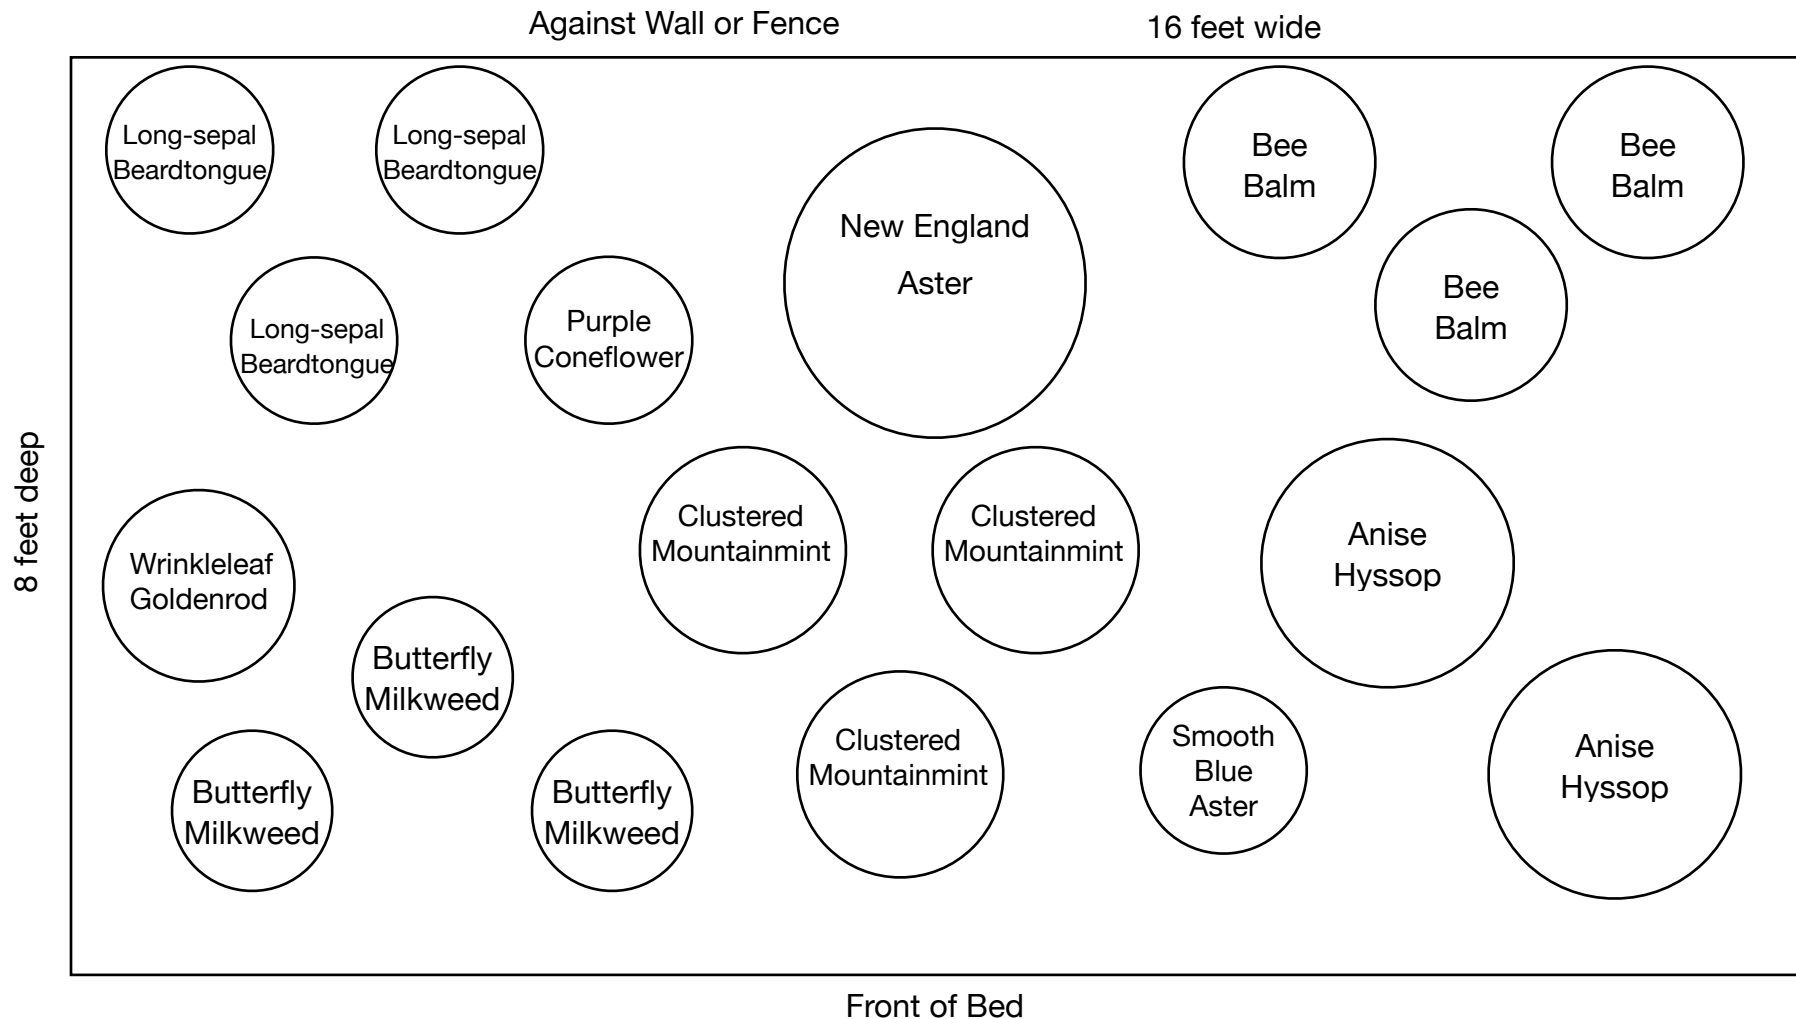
Against Wall or Fence

16 feet wide

8 feet deep

Long-sepal Beardtongue

Long-sepal Beardtongue

New England Aster

Bee Balm

Bee Balm

Bee Balm

Long-sepal Beardtongue

Purple Coneflower

Clustered Mountainmint

Clustered Mountainmint

Anise Hyssop

Wrinkleleaf Goldenrod

Butterfly Milkweed

Butterfly Milkweed

Butterfly Milkweed

Clustered Mountainmint

Smooth Blue Aster

Anise Hyssop

Front of Bed